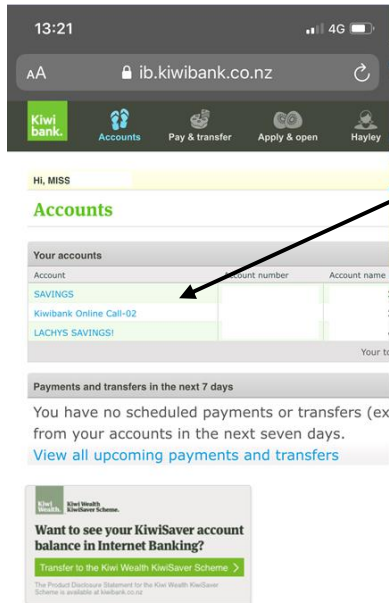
13:21

4G

AA

ib.kiwibank.co.nz

Kiwi bank.

Accounts

Pay & transfer

Apply & open

Hayley

Hi, MISS

Accounts

Your accounts

| Account | Account number | Account name |
|---|---|---|
| SAVINGS | | |
| Kiwibank Online Call-02 | | |
| LACHYS SAVINGS! | | |

Your to

Payments and transfers in the next 7 days

You have no scheduled payments or transfers (ex from your accounts in the next seven days.

View all upcoming payments and transfers

Kiwi Wealth. Kiwi Wealth KiwiSaver Scheme.

Want to see your KiwiSaver account balance in Internet Banking?

Transfer to the Kiwi Wealth KiwiSaver Scheme >

The Product Disclosure Statement for the Kiwi Wealth KiwiSaver Scheme is available at kiwibank.co.nz